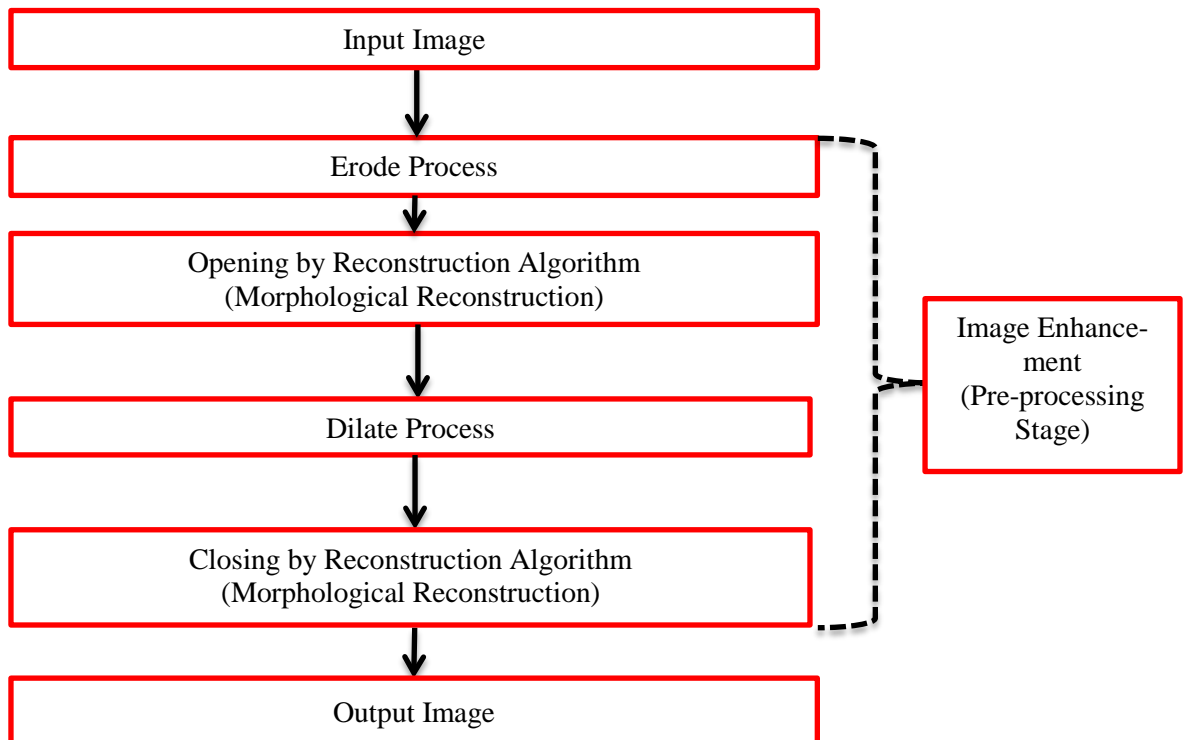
Input Image

Erode Process

Opening by Reconstruction Algorithm
(Morphological Reconstruction)

Dilate Process

Closing by Reconstruction Algorithm
(Morphological Reconstruction)

Output Image

Image Enhancement
(Pre-processing Stage)